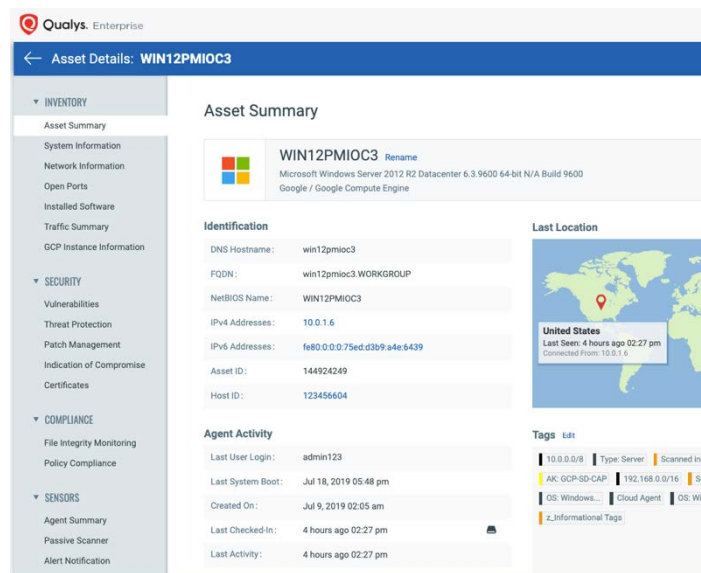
Qualys. Enterprise

Asset Details: WIN12PMIOC3

▼ INVENTORY
Asset Summary
System Information
Network Information
Open Ports
Installed Software
Traffic Summary
GCP Instance Information

▼ SECURITY
Vulnerabilities
Threat Protection
Patch Management
Indication of Compromise
Certificates

▼ COMPLIANCE
File Integrity Monitoring
Policy Compliance

▼ SENSORS
Agent Summary
Passive Scanner
Alert Notification

Asset Summary

WIN12PMIOC3 Rename
Microsoft Windows Server 2012 R2 Datacenter 6.3.9600 64-bit N/A Build 9600
Google / Google Compute Engine

Identification

| | |
|---|---|
| DNS Hostname: | win12pmioc3 |
| FQDN: | win12pmioc3.WORKGROUP |
| NetBIOS Name: | WIN12PMIOC3 |
| IPv4 Addresses: | 10.0.1.6 |
| IPv6 Addresses: | fe80:0:0:0:75ed:d3b9:a4e:6439 |
| Asset ID: | 144924249 |
| Host ID: | 123456604 |

Agent Activity

| | |
|---|---|
| Last User Login: | admin123 |
| Last System Boot: | Jul 18, 2019 05:48 pm |
| Created On: | Jul 9, 2019 02:05 am |
| Last Checked-In: | 4 hours ago 02:27 pm |
| Last Activity: | 4 hours ago 02:27 pm |

Last Location

United States
Last Seen: 4 hours ago 02:27 pm
Connected From: 10.0.1.6

Tags Edit

10.0.0.0/8 Type: Server Scanned in
AK: GCP-SD-CAP 192.168.0.0/16 S
OS: Windows... Cloud Agent OS: Wi
z_Informational Tags